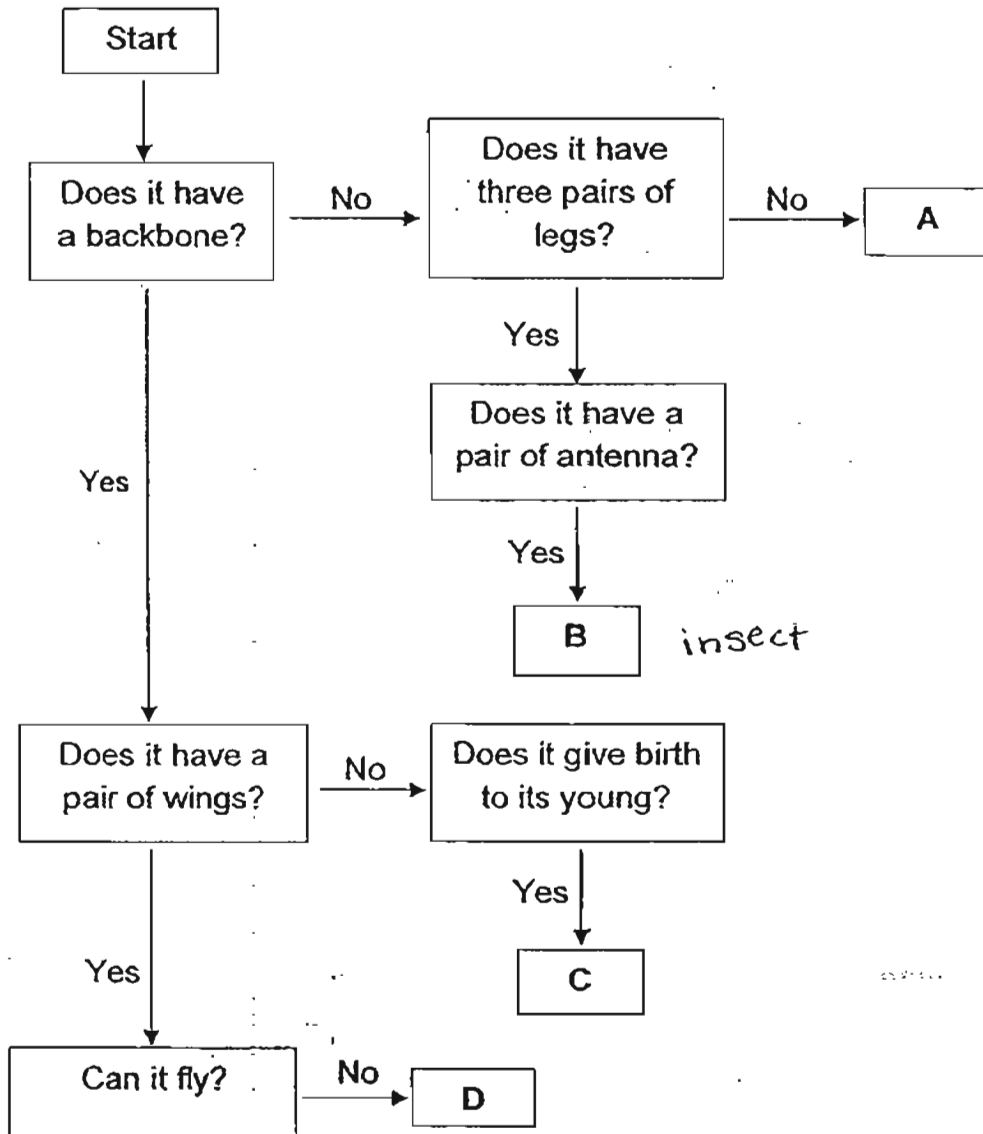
Start

Does it have a backbone?

No

Does it have three pairs of legs?

No

A

Yes

Does it have a pair of antenna?

Yes

B

insect

Yes

Does it have a pair of wings?

No

Does it give birth to its young?

Yes

C

Yes

Can it fly?

No

D